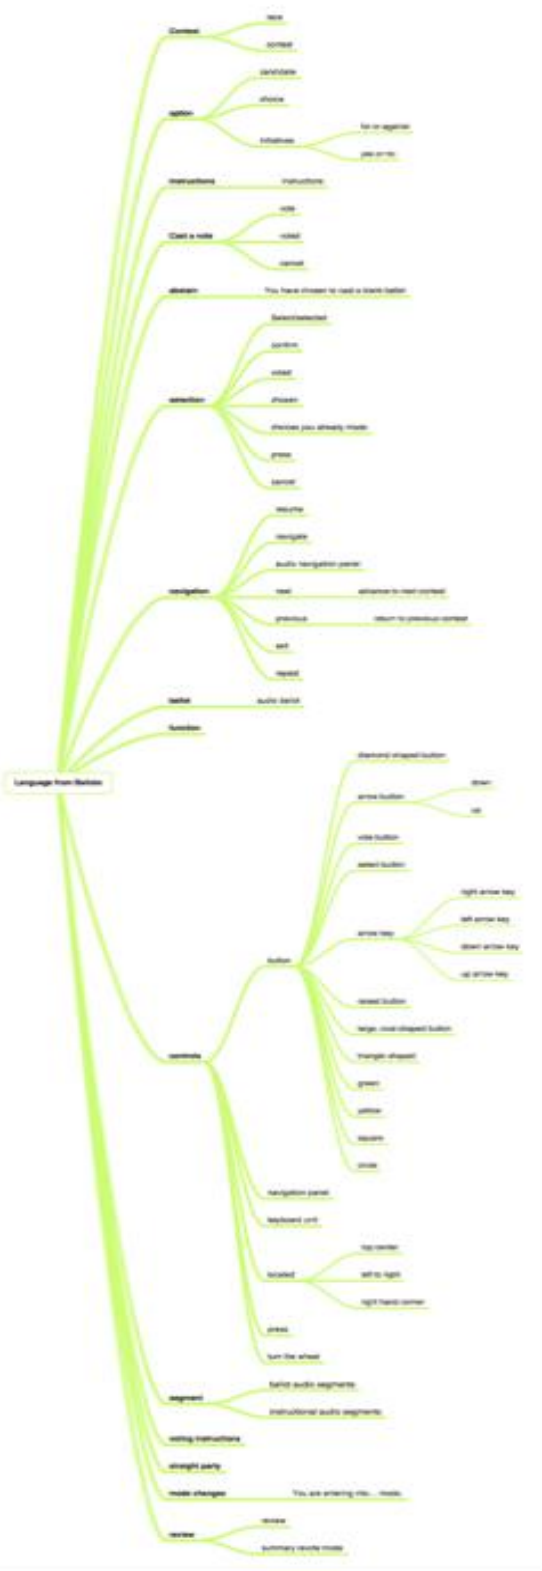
Language from Ballots

Contest
race
contest

option
candidate
choice
initiatives
for or against
yes or no

instructions
instructions

Cast a vote
vote
voted
cannot

abstain
You have chosen to cast a blank ballot

selection
Select/selected
confirm
voted
chosen
choices you already made
press
cancel

navigation
resume
navigate
audio navigation panel
next
advance to next contest
previous
return to previous contest
exit
repeat

ballot
audio ballot

function

controls
button
diamond shaped button
arrow button
down
up
vote button
select button
arrow key
right arrow key
left arrow key
down arrow key
up arrow key
raised button
large, oval-shaped button
triangle shaped
green
yellow
square
circle
navigation panel
keyboard unit
located
top center
left to right
right hand corner
press
turn the wheel

segment
Ballot audio segments
instructional audio segments

voting instructions

straight party

mode changes
You are entering into... mode.

review
review
summary review mode